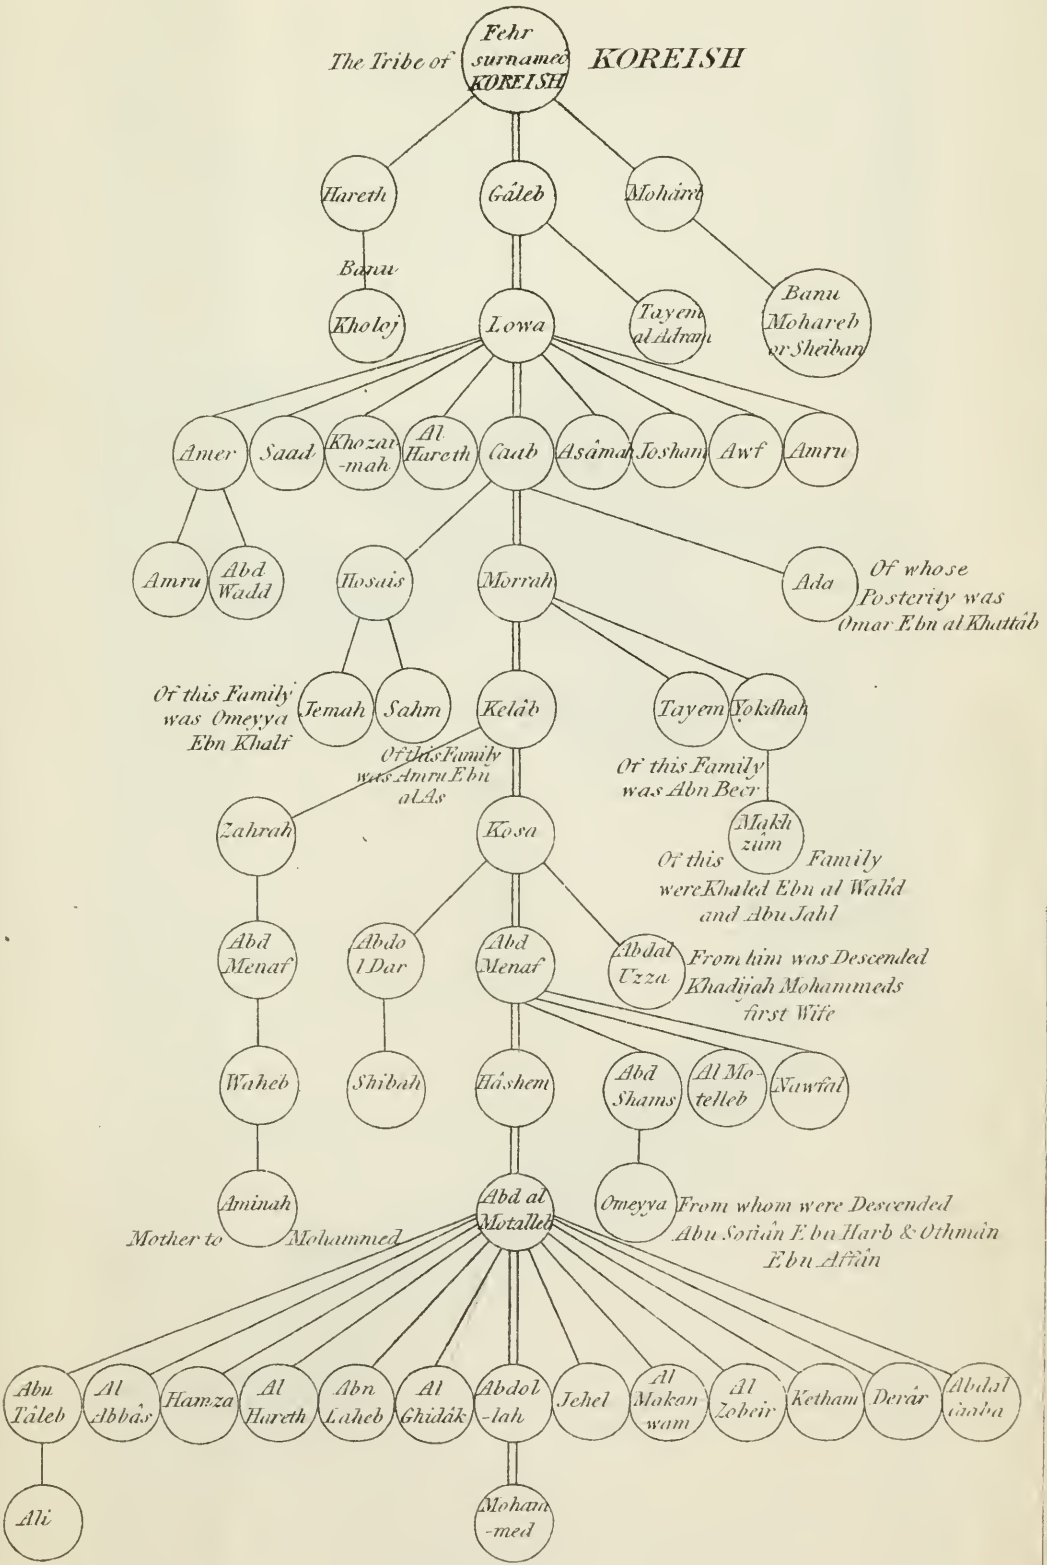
The Tribe of Fehr surnamed KOREISH KOREISH

Hareth
Gáleb
Moháreb

Banu Kholej
Lowa
Tayem al Adram
Banu Mohareb or Sheiban

Amer
Saad
Khozaimah
Al Hareth
Caab
Asâmah
Josham
Awf
Amru

Amru
Abd Wadd
Hosais
Morrah
Ada
Of whose Posterity was Omar Ebn al Khattâb

Of this Family was Omeyya Ebn Khalf
Jemah
Sahm
Kelâb
Of this Family was Amru Ebn al As
Tayem
Yokdhah
Of this Family was Abu Becr

Zahrah
Kosa
Makhzum
Of this Family were Khaled Ebn al Walid and Abu Jahl

Abd Menaf
Abdol Dar
Abd Menaf
Abdal Uzza
From him was Descended Khadijah Mohammeds first Wife

Waheb
Shibah
Háshem
Abd Shams
Al Motelleb
Nawfal

Aminah
Mother to Mohammed
Abd al Motalleb
Omeyya
From whom were Descended Abu Sofiân Ebn Harb & Othmân Ebn Affân

Abu Tâleb
Al Abbâs
Hamza
Al Hareth
Abu Laheb
Al Ghidâk
Abdollah
Jehel
Al Makanwam
Al Zobeir
Ketham
Derâr
Abdal Caaba

Ali
Mohammed